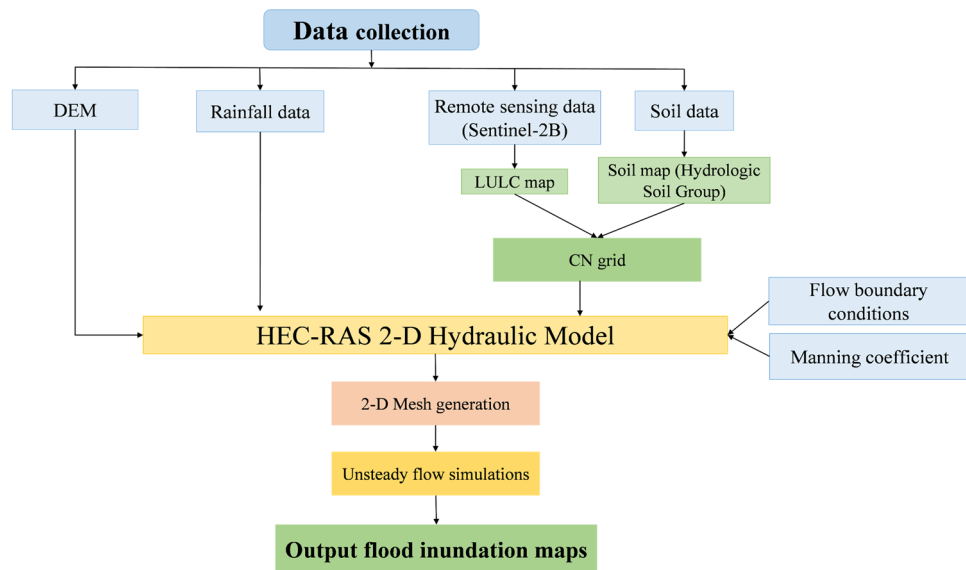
Data collection

DEM

Rainfall data

Remote sensing data (Sentinel-2B)

Soil data

LULC map

Soil map (Hydrologic Soil Group)

CN grid

Flow boundary conditions

Manning coefficient

HEC-RAS 2-D Hydraulic Model

2-D Mesh generation

Unsteady flow simulations

Output flood inundation maps